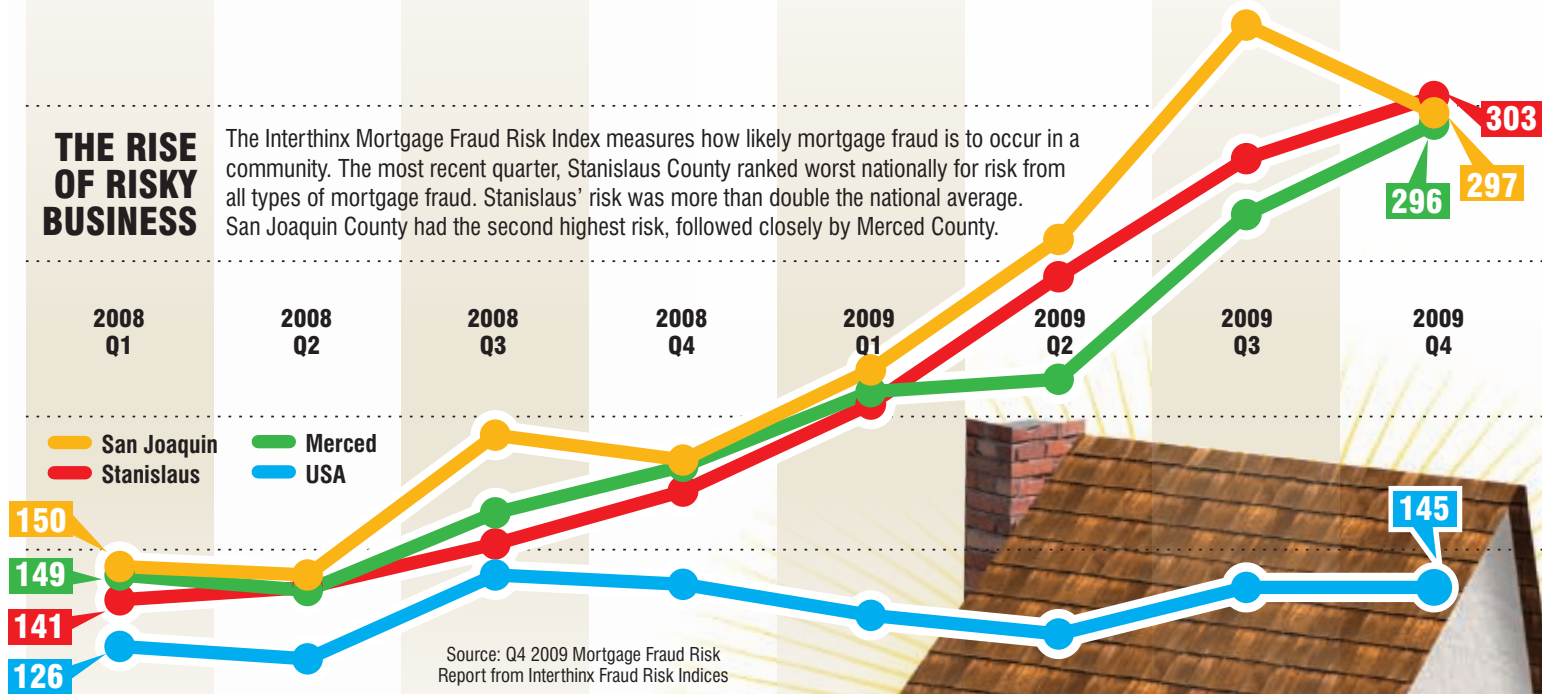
THE RISE OF RISKY BUSINESS

The Interthinx Mortgage Fraud Risk Index measures how likely mortgage fraud is to occur in a community. The most recent quarter, Stanislaus County ranked worst nationally for risk from all types of mortgage fraud. Stanislaus' risk was more than double the national average. San Joaquin County had the second highest risk, followed closely by Merced County.

2008 Q1
2008 Q2
2008 Q3
2008 Q4
2009 Q1
2009 Q2
2009 Q3
2009 Q4

San Joaquin
Stanislaus
Merced
USA

303
296
297
150
149
141
126
145

Source: Q4 2009 Mortgage Fraud Risk Report from Interthinx Fraud Risk Indices